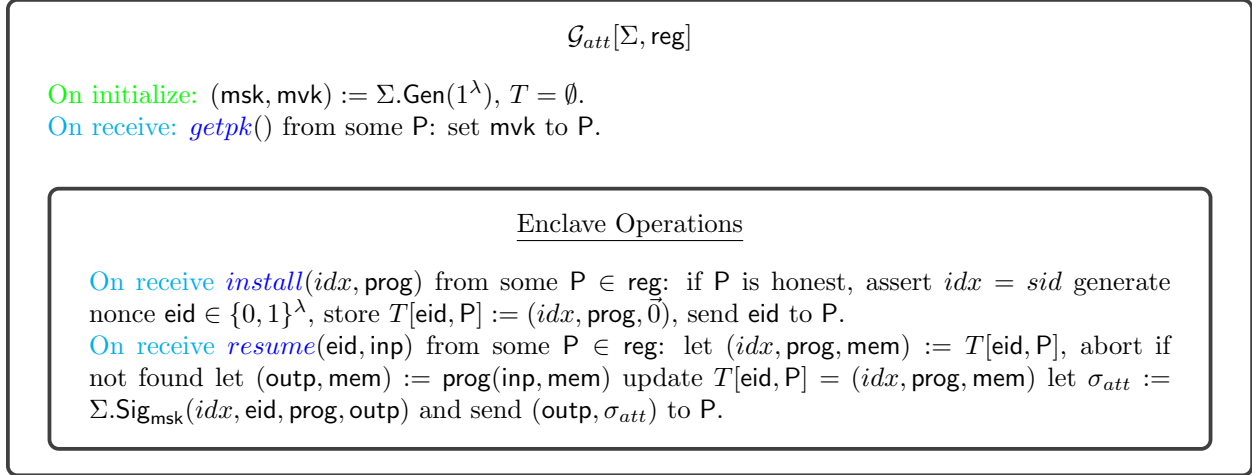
$\mathcal{G}_{att}[\Sigma, \mathsf{reg}]$

On initialize: $(\mathsf{msk}, \mathsf{mvk}) := \Sigma.\mathsf{Gen}(1^{\lambda})$, $T = \emptyset$.
On receive: $getpk()$ from some $\mathsf{P}$: set $\mathsf{mvk}$ to $\mathsf{P}$.

Enclave Operations

On receive $install(idx, \mathsf{prog})$ from some $\mathsf{P} \in \mathsf{reg}$: if $\mathsf{P}$ is honest, assert $idx = sid$ generate nonce $\mathsf{eid} \in \{0,1\}^{\lambda}$, store $T[\mathsf{eid}, \mathsf{P}] := (idx, \mathsf{prog}, \vec{0})$, send $\mathsf{eid}$ to $\mathsf{P}$.
On receive $resume(\mathsf{eid}, \mathsf{inp})$ from some $\mathsf{P} \in \mathsf{reg}$: let $(idx, \mathsf{prog}, \mathsf{mem}) := T[\mathsf{eid}, \mathsf{P}]$, abort if not found let $(\mathsf{outp}, \mathsf{mem}) := \mathsf{prog}(\mathsf{inp}, \mathsf{mem})$ update $T[\mathsf{eid}, \mathsf{P}] = (idx, \mathsf{prog}, \mathsf{mem})$ let $\sigma_{att} := \Sigma.\mathsf{Sig}_{\mathsf{msk}}(idx, \mathsf{eid}, \mathsf{prog}, \mathsf{outp})$ and send $(\mathsf{outp}, \sigma_{att})$ to $\mathsf{P}$.